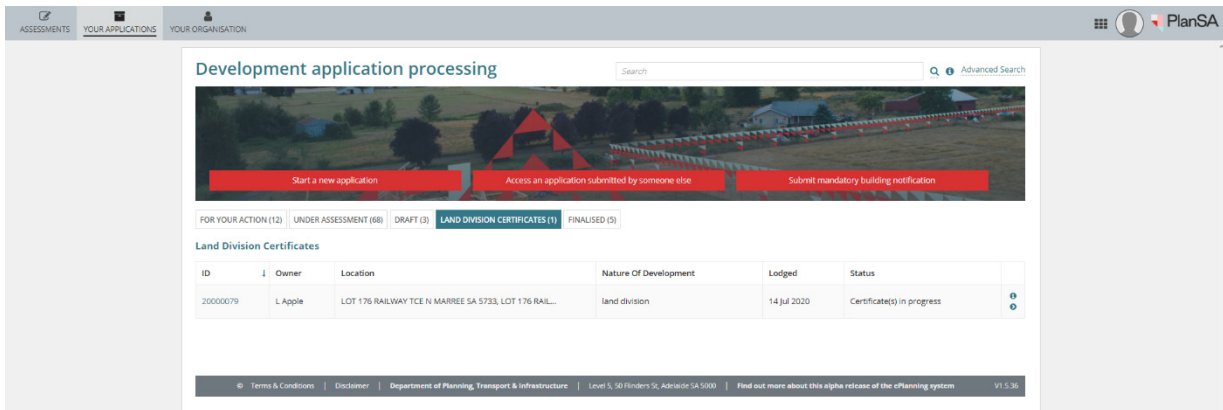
ASSESSMENTS YOUR APPLICATIONS YOUR ORGANISATION

PlanSA

Development application processing

Search

Advanced Search

Start a new application

Access an application submitted by someone else

Submit mandatory building notification

FOR YOUR ACTION (12) UNDER ASSESSMENT (68) DRAFT (3) LAND DIVISION CERTIFICATES (1) FINALISED (5)

Land Division Certificates

| ID | Owner | Location | Nature Of Development | Lodged | Status |
|---|---|---|---|---|---|
| 20000079 | L Apple | LOT 176 RAILWAY TCE N MARREE SA 5733, LOT 176 RAIL... | land division | 14 Jul 2020 | Certificate(s) in progress |

© Terms & Conditions | Disclaimer | Department of Planning, Transport & Infrastructure | Level 5, 50 Flinders St, Adelaide SA 5000 | Find out more about this alpha release of the ePlanning system V1.5.36